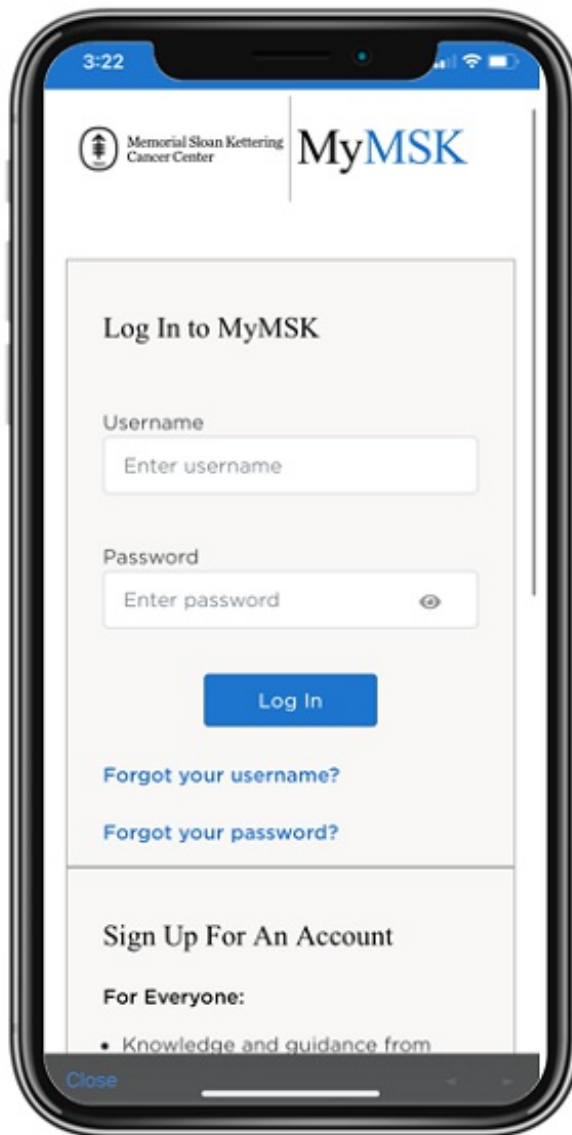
3:22

Memorial Sloan Kettering Cancer Center

MyMSK

Log In to MyMSK

Username

Enter username

Password

Enter password

Log In

Forgot your username?

Forgot your password?

Sign Up For An Account

For Everyone:

• Knowledge and guidance from

Close